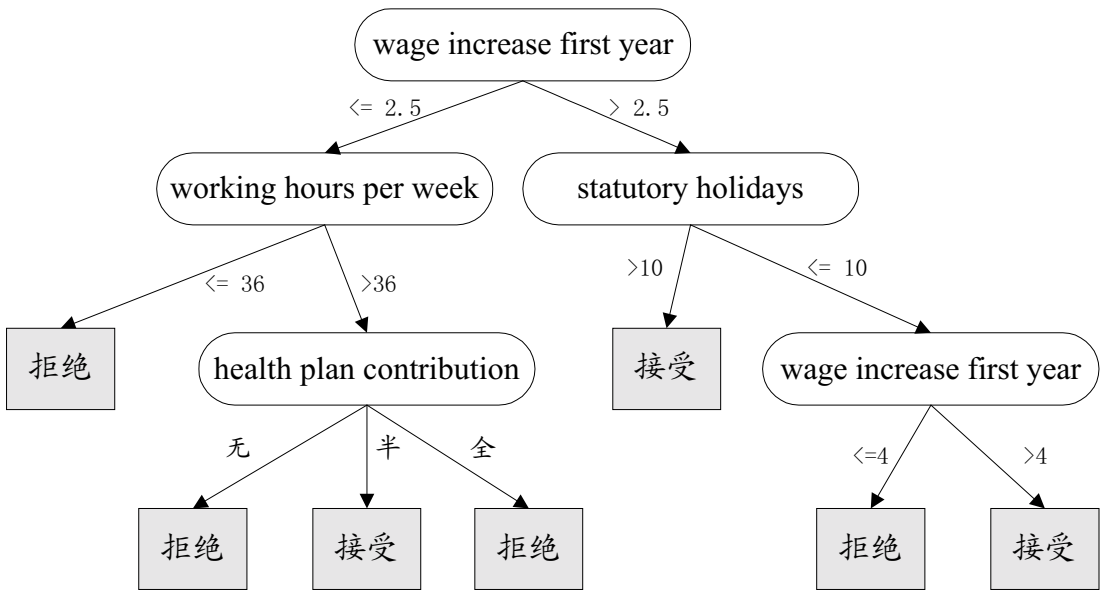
wage increase first year

<= 2.5

> 2.5

working hours per week

statutory holidays

<= 36

>36

>10

<= 10

拒绝

health plan contribution

接受

wage increase first year

无

半

全

<=4

>4

拒绝

接受

拒绝

拒绝

接受